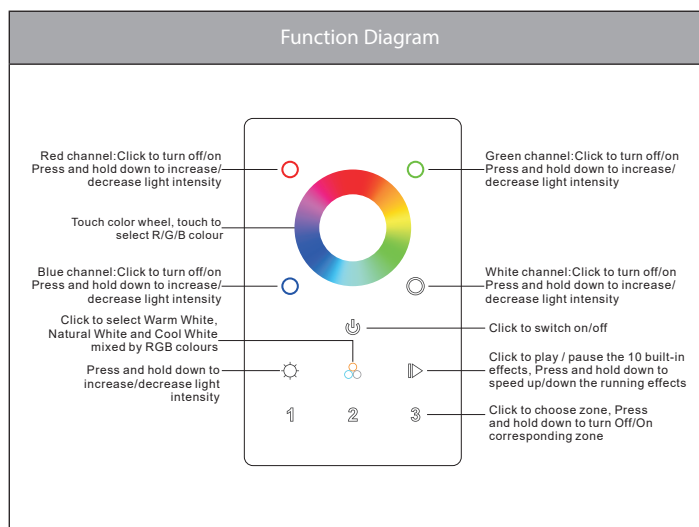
Function Diagram

Red channel:Click to turn off/on Press and hold down to increase/ decrease light intensity

Touch color wheel, touch to select R/G/B colour

Blue channel:Click to turn off/on Press and hold down to increase/ decrease light intensity

Click to select Warm White, Natural White and Cool White mixed by RGB colours

Press and hold down to increase/decrease light intensity

Green channel:Click to turn off/on Press and hold down to increase/ decrease light intensity

White channel:Click to turn off/on Press and hold down to increase/ decrease light intensity

Click to switch on/off

Click to play / pause the 10 built-in effects, Press and hold down to speed up/down the running effects

Click to choose zone, Press and hold down to turn Off/On corresponding zone

1 2 3